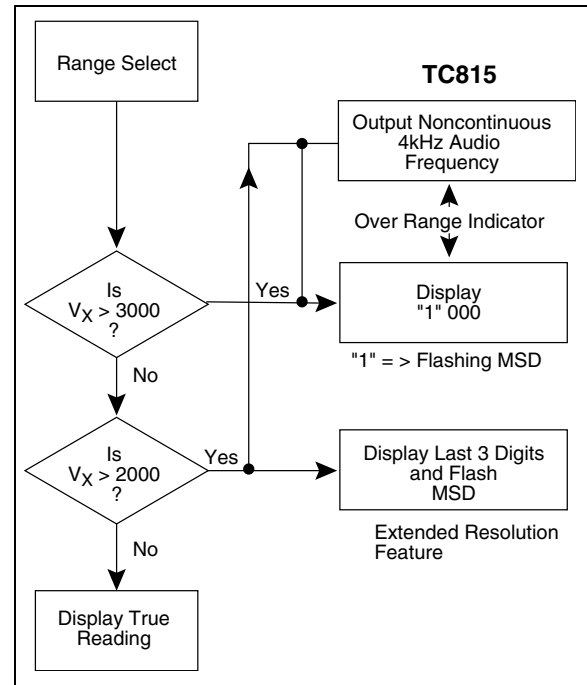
Range Select

TC815

Output Noncontinuous 4kHz Audio Frequency

Over Range Indicator

Is $V_X > 3000$ ?

Yes

Display "1" 000

"1" = > Flashing MSD

No

Is $V_X > 2000$ ?

Yes

Display Last 3 Digits and Flash MSD

Extended Resolution Feature

No

Display True Reading